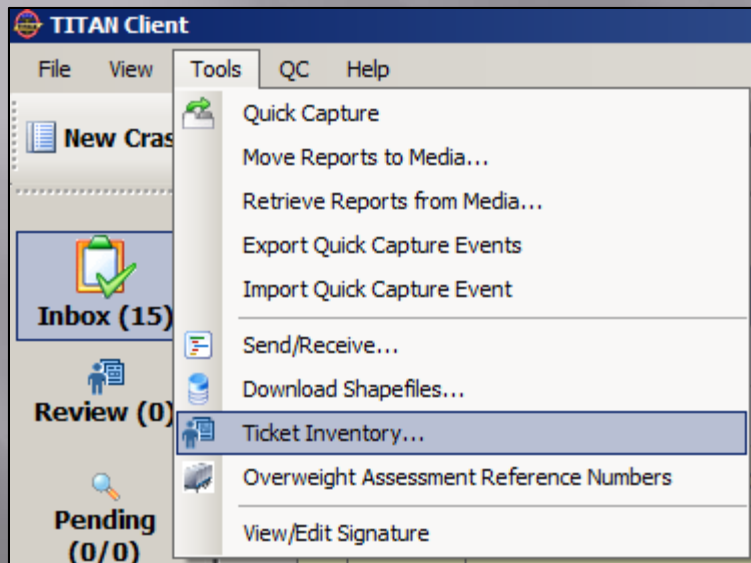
TITAN Client

File View Tools QC Help

New Cras

Inbox (15)

Review (0)

Pending (0/0)

Quick Capture
Move Reports to Media...
Retrieve Reports from Media...
Export Quick Capture Events
Import Quick Capture Event
Send/Receive...
Download Shapefiles...
Ticket Inventory...
Overweight Assessment Reference Numbers
View/Edit Signature